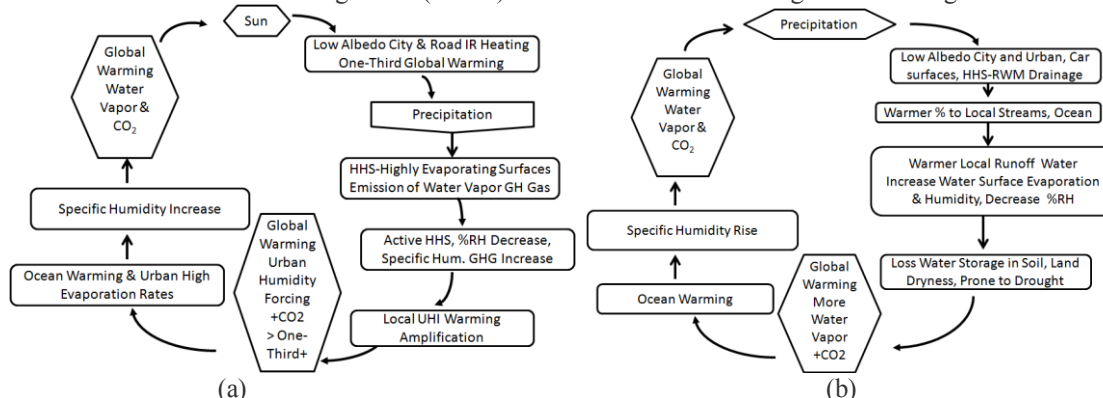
Sun

Low Albedo City & Road IR Heating One-Third Global Warming

Precipitation

HHS-Highly Evaporating Surfaces Emission of Water Vapor GH Gas

Active HHS, %RH Decrease, Specific Hum. GHG Increase

Local UHI Warming Amplification

Global Warming Urban Humidity Forcing +CO2 > One-Third+

Ocean Warming & Urban High Evaporation Rates

Specific Humidity Increase

Global Warming Water Vapor & $CO_2$

(a)

Precipitation

Low Albedo City and Urban, Car surfaces, HHS-RWM Drainage

Warmer % to Local Streams, Ocean

Warmer Local Runoff Water Increase Water Surface Evaporation & Humidity, Decrease %RH

Loss Water Storage in Soil, Land Dryness, Prone to Drought

Global Warming More Water Vapor +CO2

Ocean Warming

Specific Humidity Rise

Global Warming Water Vapor & $CO_2$

(b)